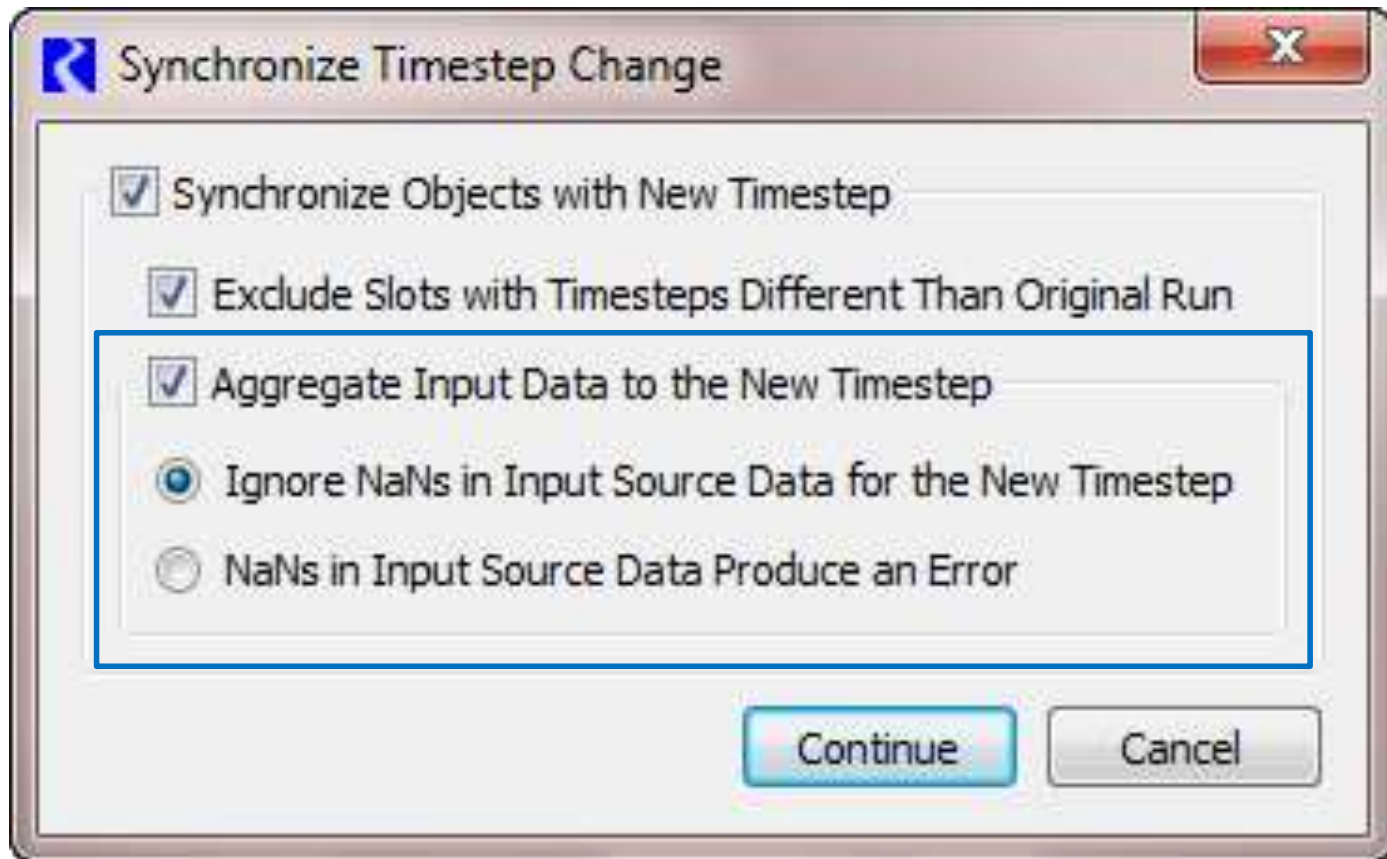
Synchronize Timestep Change

X

Synchronize Objects with New Timestep

Exclude Slots with Timesteps Different Than Original Run

Aggregate Input Data to the New Timestep

Ignore NaNs in Input Source Data for the New Timestep

NaNs in Input Source Data Produce an Error

Continue

Cancel